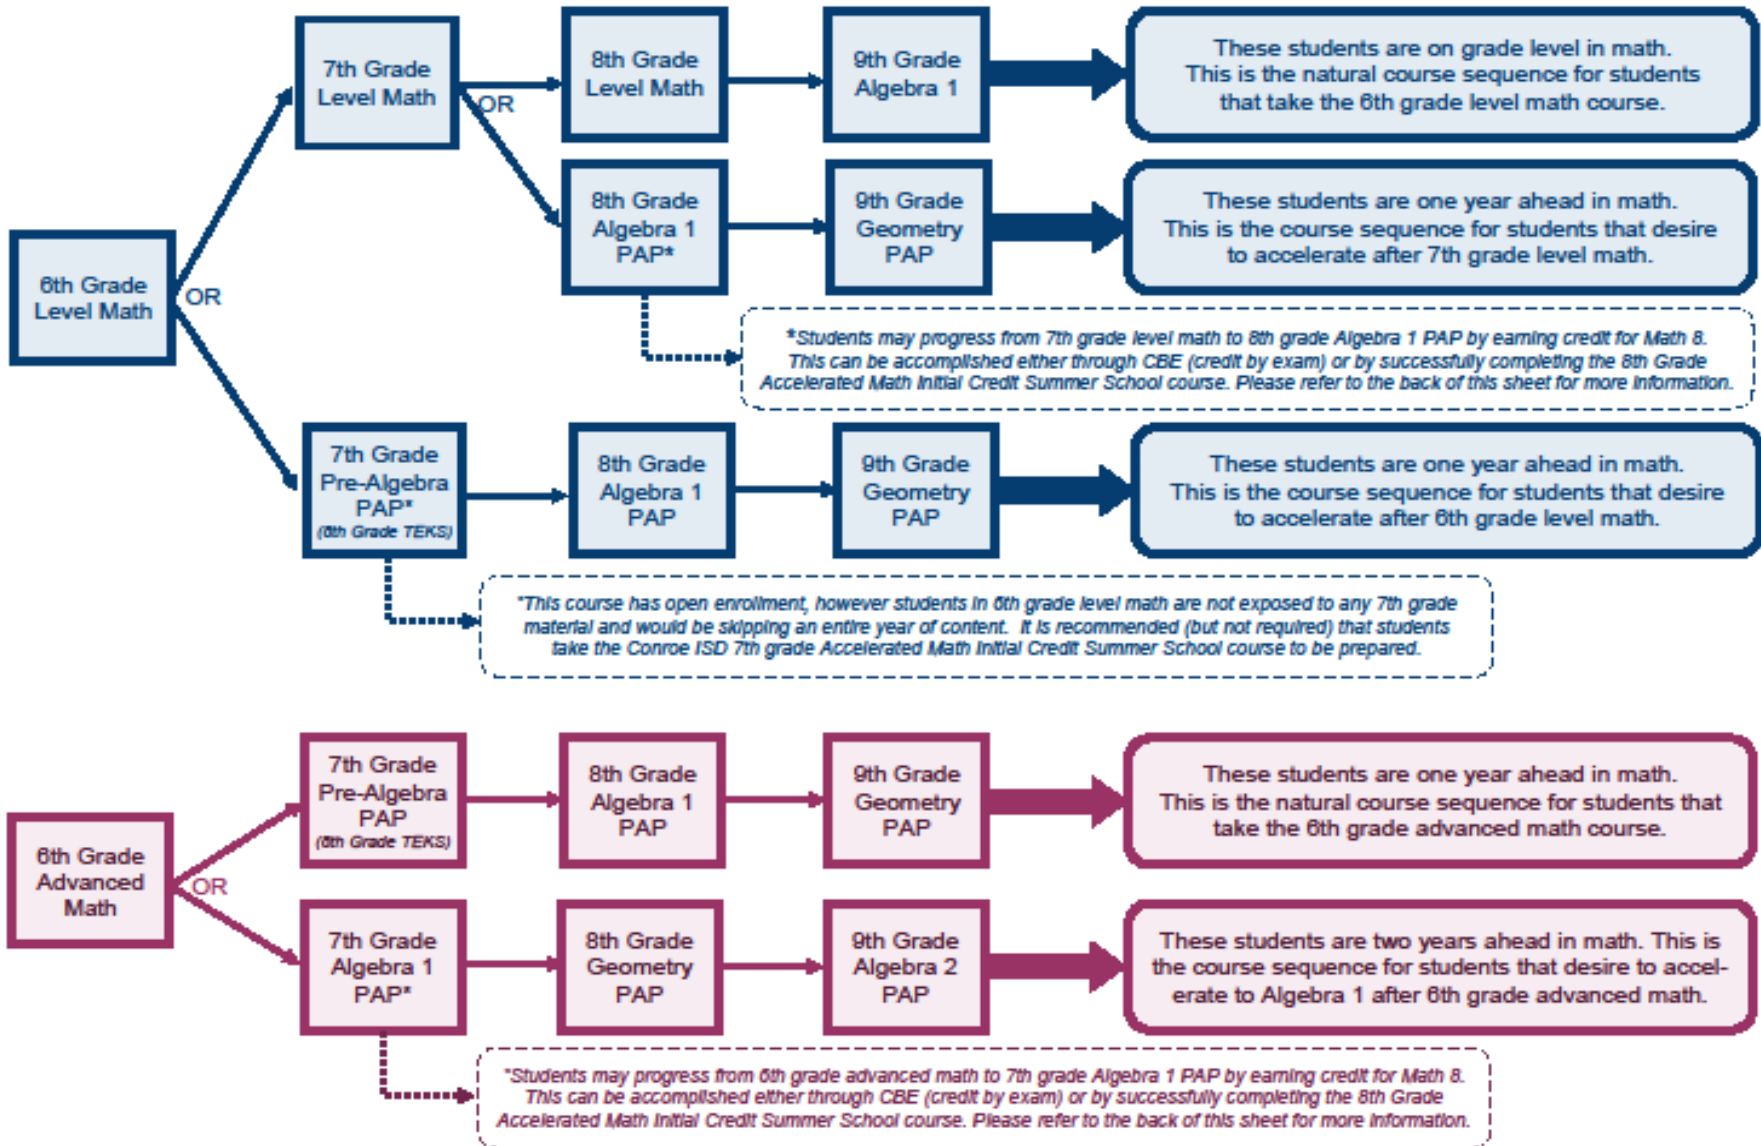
6th Grade Level Math

OR

7th Grade Level Math

OR

8th Grade Level Math

9th Grade Algebra 1

These students are on grade level in math. This is the natural course sequence for students that take the 6th grade level math course.

8th Grade Algebra 1 PAP*

9th Grade Geometry PAP

These students are one year ahead in math. This is the course sequence for students that desire to accelerate after 7th grade level math.

*Students may progress from 7th grade level math to 8th grade Algebra 1 PAP by earning credit for Math 8. This can be accomplished either through CBE (credit by exam) or by successfully completing the 8th Grade Accelerated Math Initial Credit Summer School course. Please refer to the back of this sheet for more information.

7th Grade Pre-Algebra PAP* (8th Grade TEKS)

8th Grade Algebra 1 PAP

9th Grade Geometry PAP

These students are one year ahead in math. This is the course sequence for students that desire to accelerate after 6th grade level math.

*This course has open enrollment, however students in 6th grade level math are not exposed to any 7th grade material and would be skipping an entire year of content. It is recommended (but not required) that students take the Conroe ISD 7th grade Accelerated Math Initial Credit Summer School course to be prepared.

6th Grade Advanced Math

OR

7th Grade Pre-Algebra PAP (8th Grade TEKS)

8th Grade Algebra 1 PAP

9th Grade Geometry PAP

These students are one year ahead in math. This is the natural course sequence for students that take the 6th grade advanced math course.

7th Grade Algebra 1 PAP*

8th Grade Geometry PAP

9th Grade Algebra 2 PAP

These students are two years ahead in math. This is the course sequence for students that desire to accelerate to Algebra 1 after 6th grade advanced math.

*Students may progress from 6th grade advanced math to 7th grade Algebra 1 PAP by earning credit for Math 8. This can be accomplished either through CBE (credit by exam) or by successfully completing the 8th Grade Accelerated Math Initial Credit Summer School course. Please refer to the back of this sheet for more information.